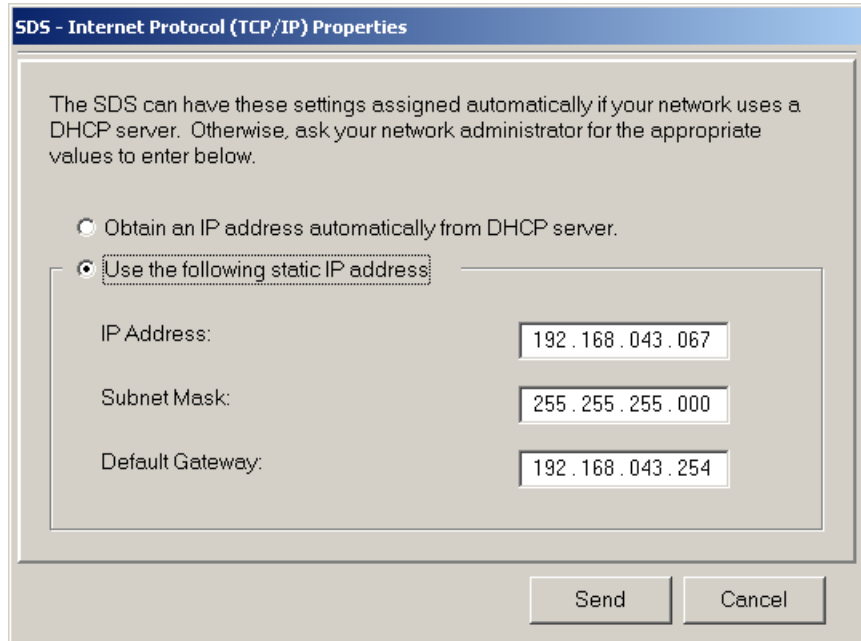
SDS - Internet Protocol (TCP/IP) Properties

The SDS can have these settings assigned automatically if your network uses a DHCP server. Otherwise, ask your network administrator for the appropriate values to enter below.

Obtain an IP address automatically from DHCP server.

Use the following static IP address

IP Address: 192 . 168 . 043 . 067

Subnet Mask: 255 . 255 . 255 . 000

Default Gateway: 192 . 168 . 043 . 254

Send

Cancel